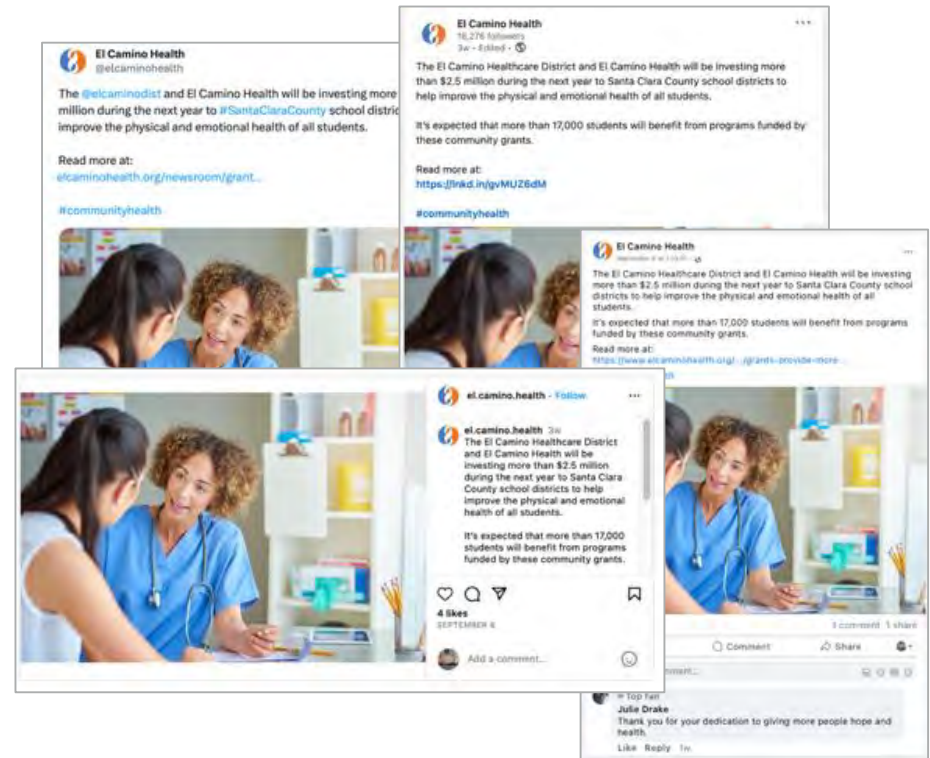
El Camino Health
@elcaminohealth

The @elcaminodist and El Camino Health will be investing more million during the next year to #SantaClaraCounty school distric improve the physical and emotional health of all students.

Read more at:
elcaminohealth.org/newsroom/grant...

#communityhealth

El Camino Health
16,276 followers
3w • Edited •

The El Camino Healthcare District and El Camino Health will be investing more than $2.5 million during the next year to Santa Clara County school districts to help improve the physical and emotional health of all students.

It's expected that more than 17,000 students will benefit from programs funded by these community grants.

Read more at:
https://lnkd.in/gvMUZ6dM

#communityhealth

El Camino Health
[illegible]

The El Camino Healthcare District and El Camino Health will be investing more than $2.5 million during the next year to Santa Clara County school districts to help improve the physical and emotional health of all students.

It's expected that more than 17,000 students will benefit from programs funded by these community grants.

Read more at:
https://www.elcaminohealth.org/.../grants-provide-more...

1 comment 1 share

Comment Share

Top fan
Julie Drake
Thank you for your dedication to giving more people hope and health.
Like Reply 1w

el.camino.health • Follow

el.camino.health 3w
The El Camino Healthcare District and El Camino Health will be investing more than $2.5 million during the next year to Santa Clara County school districts to help improve the physical and emotional health of all students.

It's expected that more than 17,000 students will benefit from programs funded by these community grants.

4 likes
SEPTEMBER 6

Add a comment...